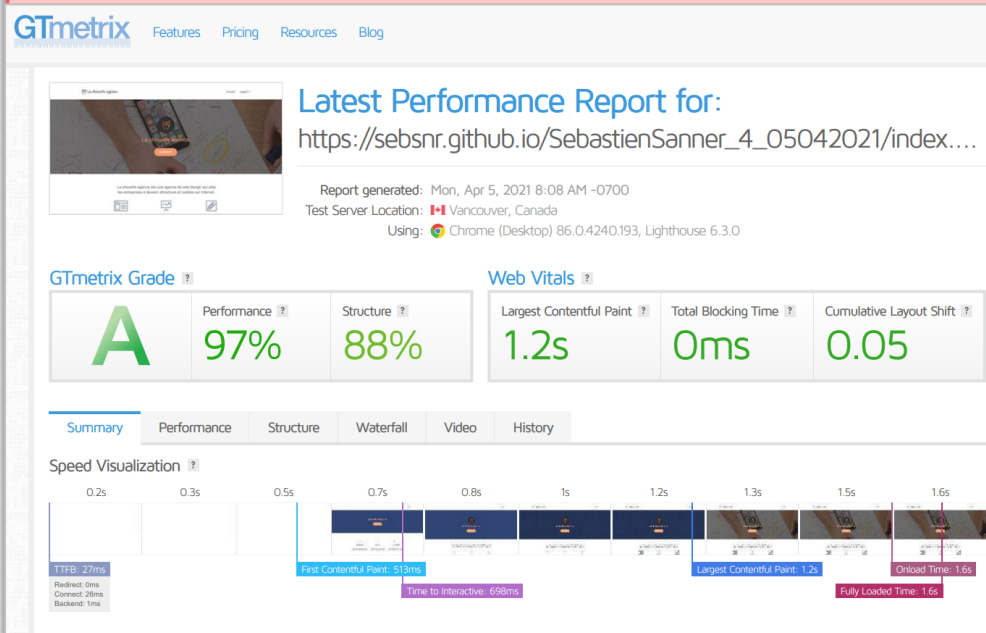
GTmetrix Features Pricing Resources Blog

Latest Performance Report for:
https://sebsnr.github.io/SebastienSanner_4_05042021/index....

Report generated: Mon, Apr 5, 2021 8:08 AM -0700
Test Server Location: Vancouver, Canada
Using: Chrome (Desktop) 86.0.4240.193, Lighthouse 6.3.0

GTmetrix Grade ?

A

Performance ?
97%

Structure ?
88%

Web Vitals ?

Largest Contentful Paint ?
1.2s

Total Blocking Time ?
0ms

Cumulative Layout Shift ?
0.05

Summary Performance Structure Waterfall Video History

Speed Visualization ?

0.2s 0.3s 0.5s 0.7s 0.8s 1s 1.2s 1.3s 1.5s 1.6s

TTFB: 27ms
Redirect: 0ms
Connect: 26ms
Backend: 1ms

First Contentful Paint: 513ms
Time to Interactive: 698ms
Largest Contentful Paint: 1.2s
Onload Time: 1.6s
Fully Loaded Time: 1.6s